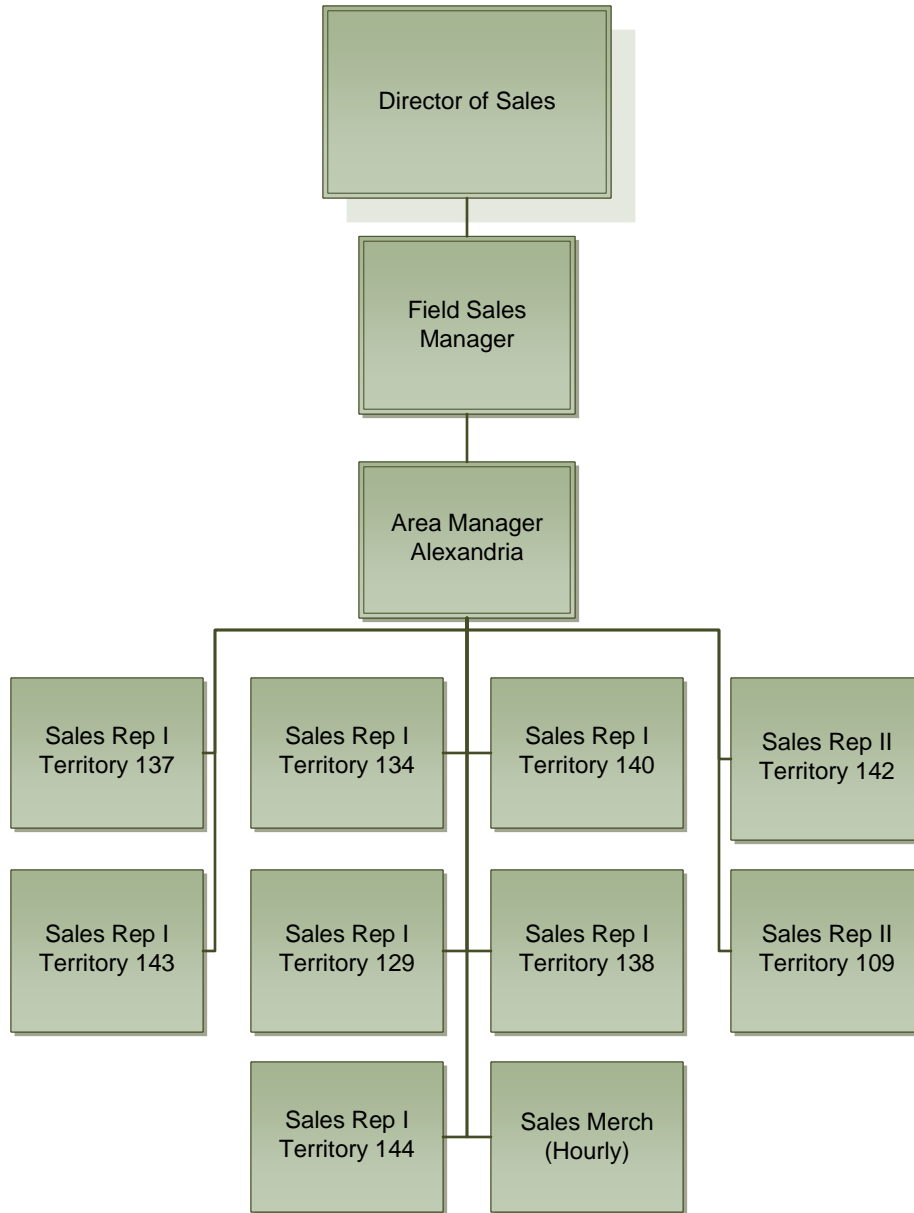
Director of Sales

Field Sales Manager

Area Manager Alexandria

Sales Rep I Territory 137

Sales Rep I Territory 134

Sales Rep I Territory 140

Sales Rep II Territory 142

Sales Rep I Territory 143

Sales Rep I Territory 129

Sales Rep I Territory 138

Sales Rep II Territory 109

Sales Rep I Territory 144

Sales Merch (Hourly)